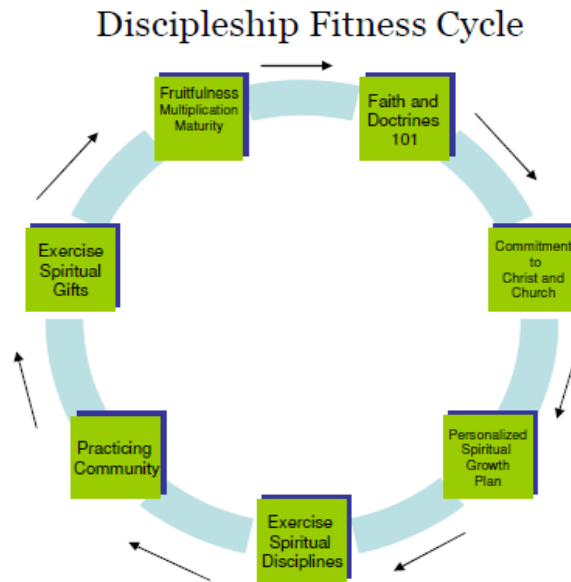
Discipleship Fitness Cycle

Fruitfulness Multiplication Maturity

Faith and Doctrines 101

Commitment to Christ and Church

Personalized Spiritual Growth Plan

Exercise Spiritual Disciplines

Practicing Community

Exercise Spiritual Gifts